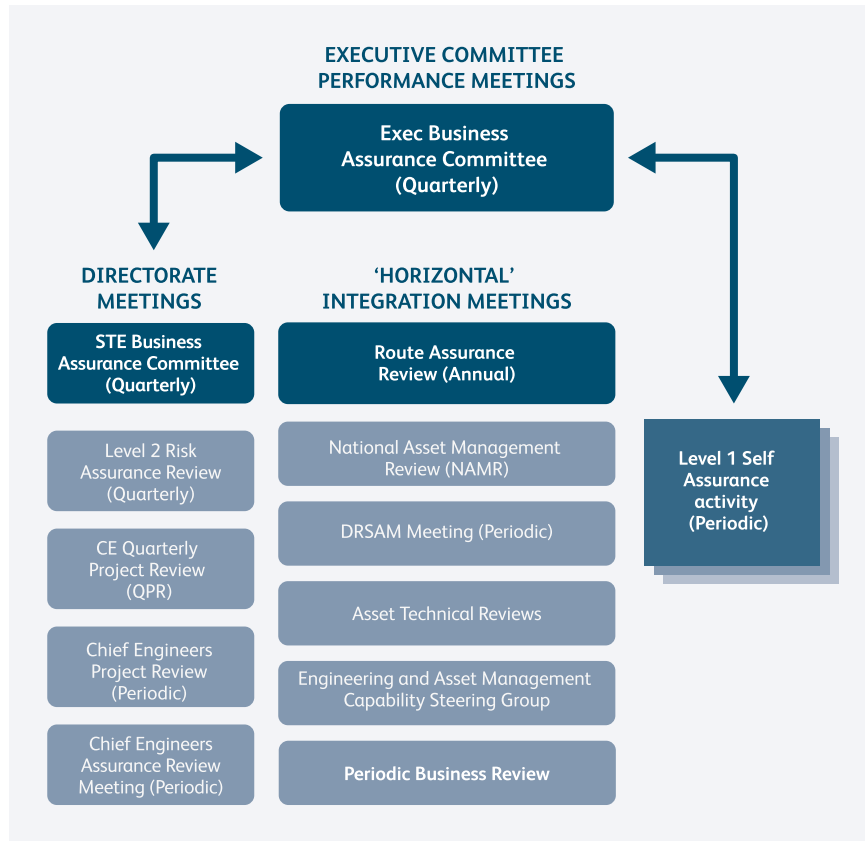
EXECUTIVE COMMITTEE PERFORMANCE MEETINGS

Exec Business Assurance Committee (Quarterly)

DIRECTORATE MEETINGS

STE Business Assurance Committee (Quarterly)

Level 2 Risk Assurance Review (Quarterly)

CE Quarterly Project Review (QPR)

Chief Engineers Project Review (Periodic)

Chief Engineers Assurance Review Meeting (Periodic)

'HORIZONTAL' INTEGRATION MEETINGS

Route Assurance Review (Annual)

National Asset Management Review (NAMR)

DRSAM Meeting (Periodic)

Asset Technical Reviews

Engineering and Asset Management Capability Steering Group

Periodic Business Review

Level 1 Self Assurance activity (Periodic)